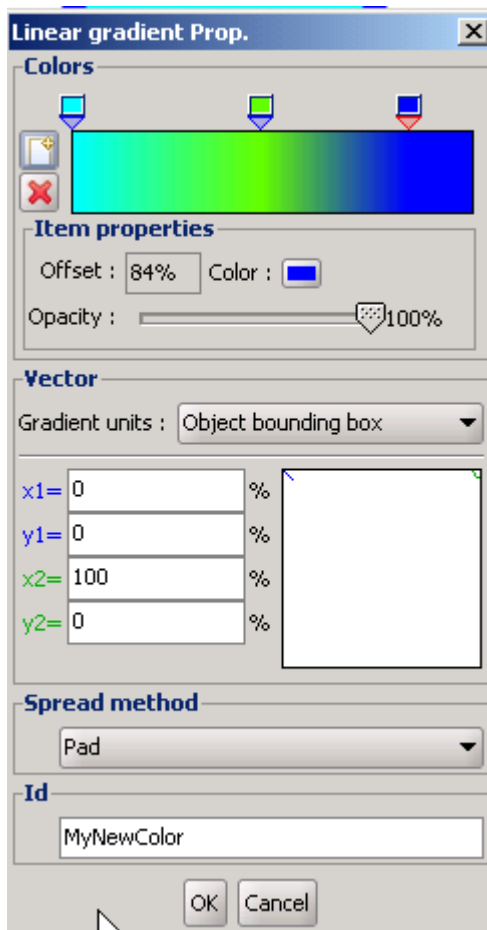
Linear gradient Prop.

Colors

Item properties

Offset : 84% Color :

Opacity : 100%

Vector

Gradient units : Object bounding box

x1= 0 %

y1= 0 %

x2= 100 %

y2= 0 %

Spread method

Pad

Id

MyNewColor

OK Cancel